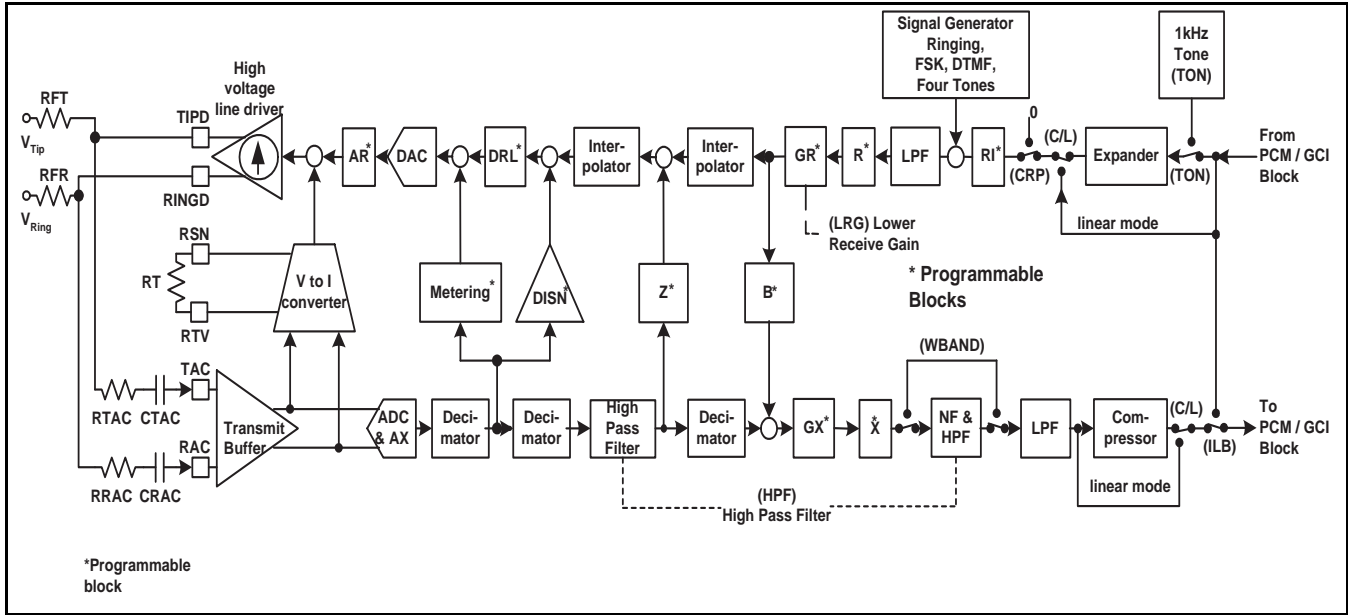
Signal Generator Ringing, FSK, DTMF, Four Tones

1kHz Tone (TON)

High voltage line driver

RFT

$V_{Tip}$

TIPD

RFR

$V_{Ring}$

RINGD

AR*

DAC

DRL*

Inter-polator

Inter-polator

GR*

R*

LPF

RI*

0

(C/L)

(CRP)

Expander

(TON)

From PCM / GCI Block

(LRG) Lower Receive Gain

linear mode

RSN

RT

RTV

V to I converter

Metering*

DISN*

Z*

B*

* Programmable Blocks

(WBAND)

TAC

RTAC CTAC

RAC

RRAC CRAC

Transmit Buffer

ADC & AX

Deci-mator

Deci-mator

High Pass Filter

Deci-mator

GX*

X*

NF & HPF

LPF

Com-pressor

(C/L)

(ILB)

To PCM / GCI Block

linear mode

(HPF) High Pass Filter

*Programmable block